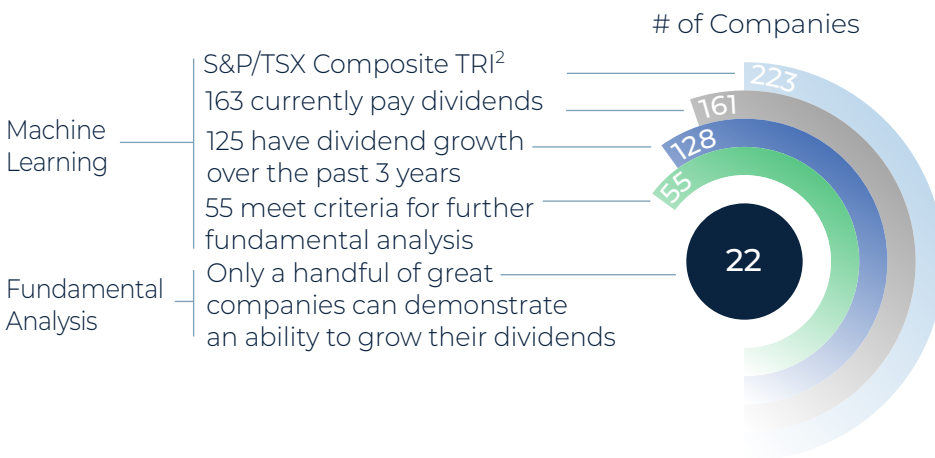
# of Companies

Machine Learning

S&P/TSX Composite TRI$^2$

163 currently pay dividends

125 have dividend growth over the past 3 years

55 meet criteria for further fundamental analysis

Fundamental Analysis

Only a handful of great companies can demonstrate an ability to grow their dividends

223

161

128

55

22